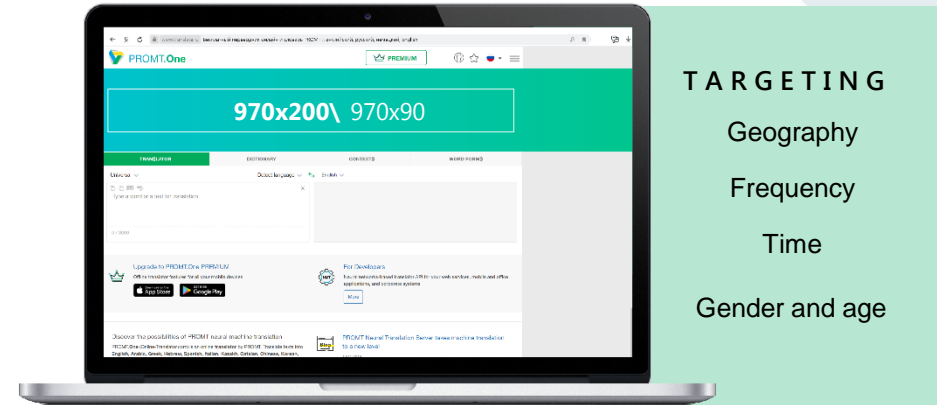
PROMT.One

PREMIUM

970x200\ 970x90

TRANSLATOR

DICTIONARY

CONTEXTS

WORD FORMS

Universal

Detect language

English

Type or paste text for translation

0 / 3000

Upgrade to PROMT.One PREMIUM

Offline translator feature for all your mobile devices

App Store

Google Play

For Developers

More

Discover the possibilities of PROMT neural machine translation

PROMT Neural Translation Server

TARGETING

Geography

Frequency

Time

Gender and age